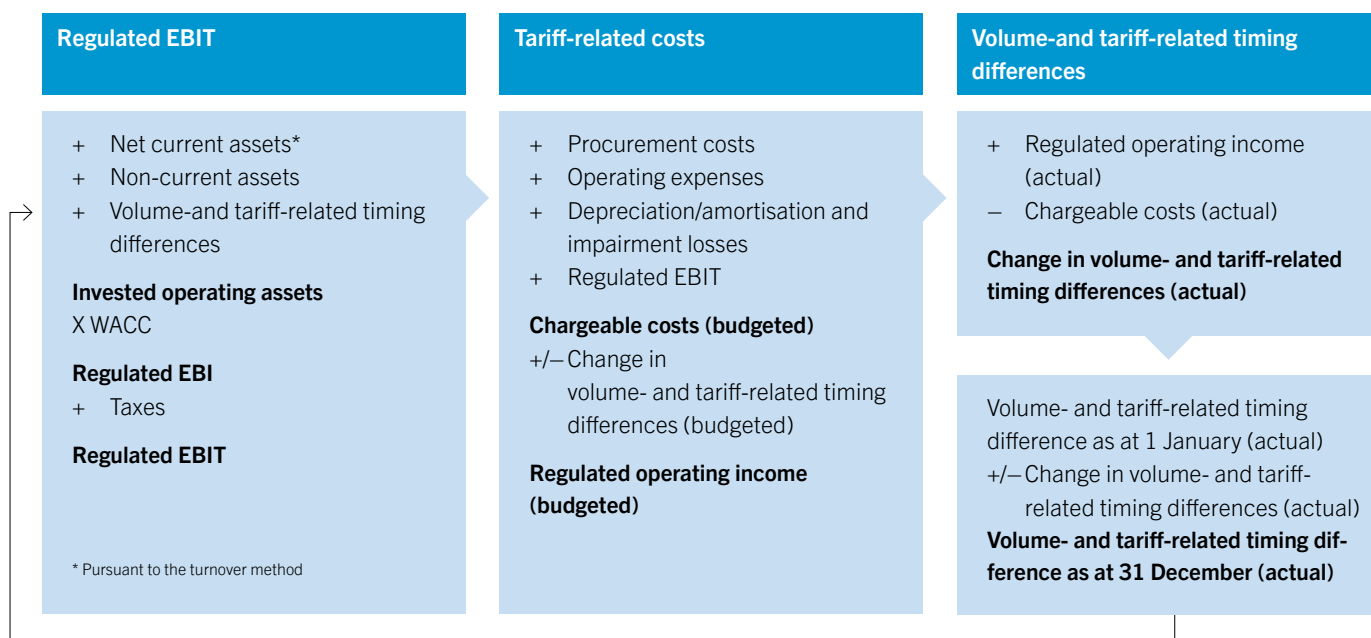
Regulated EBIT

+ Net current assets*
+ Non-current assets
+ Volume-and tariff-related timing differences

Invested operating assets
X WACC

Regulated EBI
+ Taxes

Regulated EBIT

* Pursuant to the turnover method

Tariff-related costs

+ Procurement costs
+ Operating expenses
+ Depreciation/amortisation and impairment losses
+ Regulated EBIT

Chargeable costs (budgeted)
+/– Change in volume- and tariff-related timing differences (budgeted)

Regulated operating income (budgeted)

Volume-and tariff-related timing differences

+ Regulated operating income (actual)
– Chargeable costs (actual)

Change in volume- and tariff-related timing differences (actual)

Volume- and tariff-related timing difference as at 1 January (actual)
+/– Change in volume- and tariff-related timing differences (actual)
Volume- and tariff-related timing difference as at 31 December (actual)